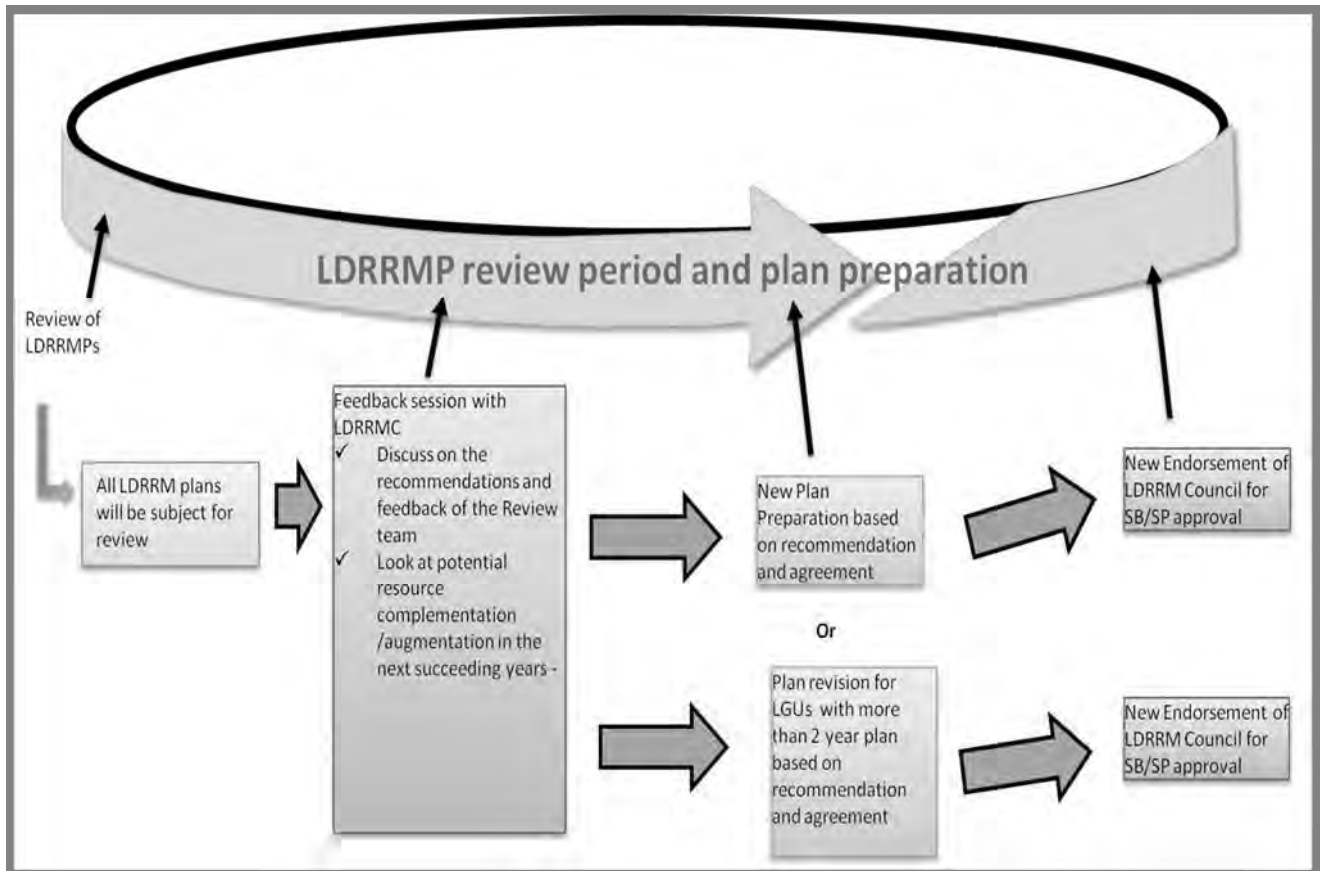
LDRRMP review period and plan preparation

Review of LDRRMPs

All LDRRM plans will be subject for review

Feedback session with LDRRMC
✓ Discuss on the recommendations and feedback of the Review team
✓ Look at potential resource complementation /augmentation in the next succeeding years -

New Plan Preparation based on recommendation and agreement

Or

Plan revision for LGUs with more than 2 year plan based on recommendation and agreement

New Endorsement of LDRRM Council for SB/SP approval

New Endorsement of LDRRM Council for SB/SP approval